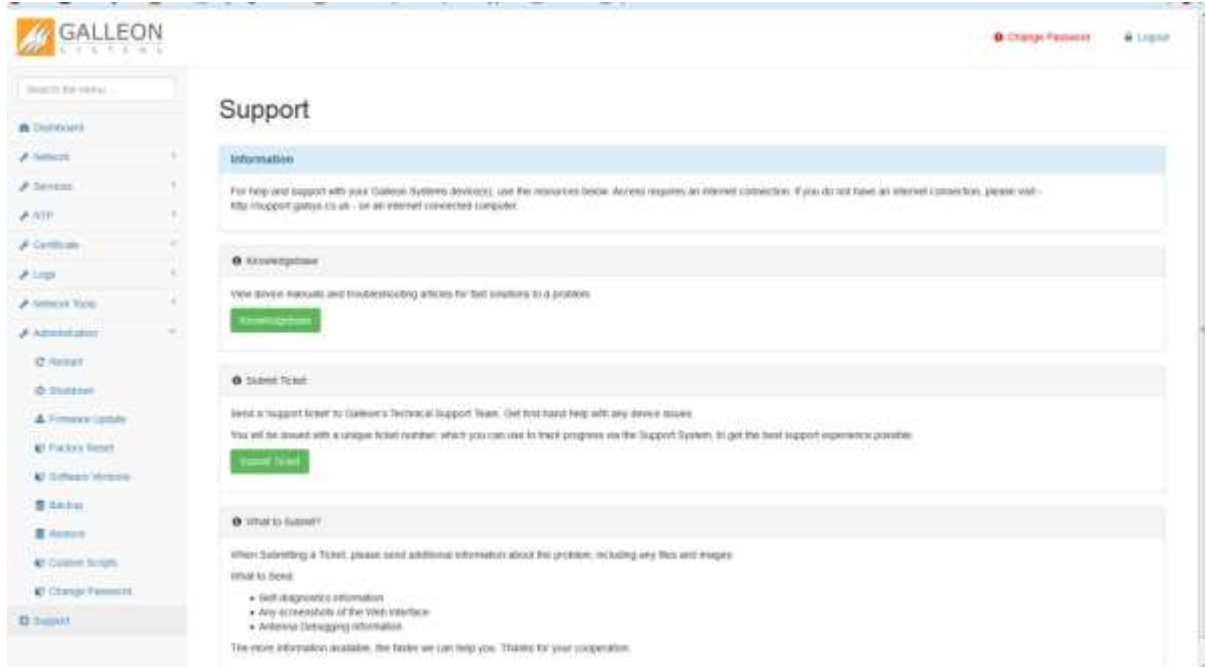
GALLEON
SYSTEMS

Change Password
Logout

Search the menu...

Dashboard
Network
Services
NTP
Certificate
Logs
Network Tools
Administration
Restart
Shutdown
Firmware Update
Factory Reset
Software Version
Backup
Restore
Custom Scripts
Change Password
Support

Support

Information

For help and support with your Galleon Systems device(s), use the resources below. Access requires an internet connection. If you do not have an internet connection, please visit - http://support.galsys.co.uk - on an internet connected computer.

Knowledgebase

View device manuals and troubleshooting articles for fast solutions to a problem.

Knowledgebase

Submit Ticket

Send a 'support ticket' to Galleon's Technical Support Team. Get first hand help with any device issues.

You will be issued with a unique ticket number, which you can use to track progress via the Support System, to get the best support experience possible.

Submit Ticket

What to Submit?

When Submitting a Ticket, please send additional information about the problem, including any files and images.

What to Send:

• Self diagnostics information
• Any screenshots of the Web interface
• Antenna Debugging information

The more information available, the faster we can help you. Thanks for your cooperation.